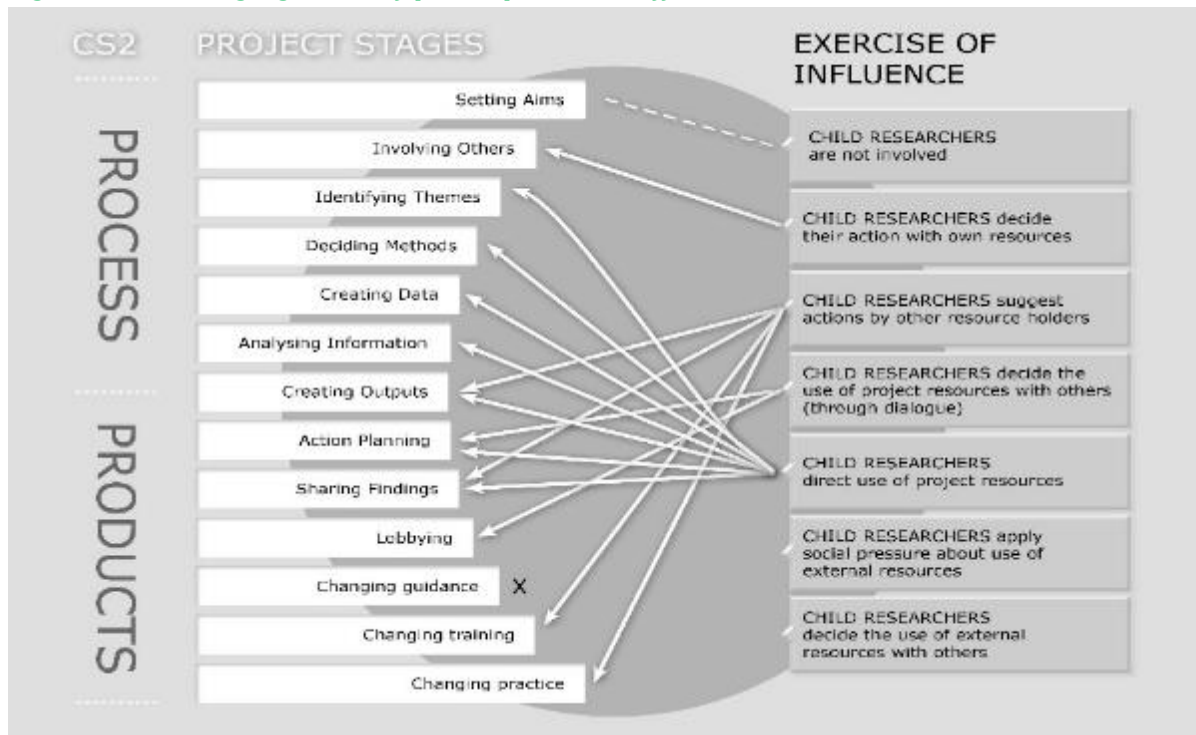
CS2

PROJECT STAGES

EXERCISE OF INFLUENCE

PROCESS

PRODUCTS

Setting Aims

Involving Others

Identifying Themes

Deciding Methods

Creating Data

Analysing Information

Creating Outputs

Action Planning

Sharing Findings

Lobbying

Changing guidance X

Changing training

Changing practice

CHILD RESEARCHERS are not involved

CHILD RESEARCHERS decide their action with own resources

CHILD RESEARCHERS suggest actions by other resource holders

CHILD RESEARCHERS decide the use of project resources with others (through dialogue)

CHILD RESEARCHERS direct use of project resources

CHILD RESEARCHERS apply social pressure about use of external resources

CHILD RESEARCHERS decide the use of external resources with others